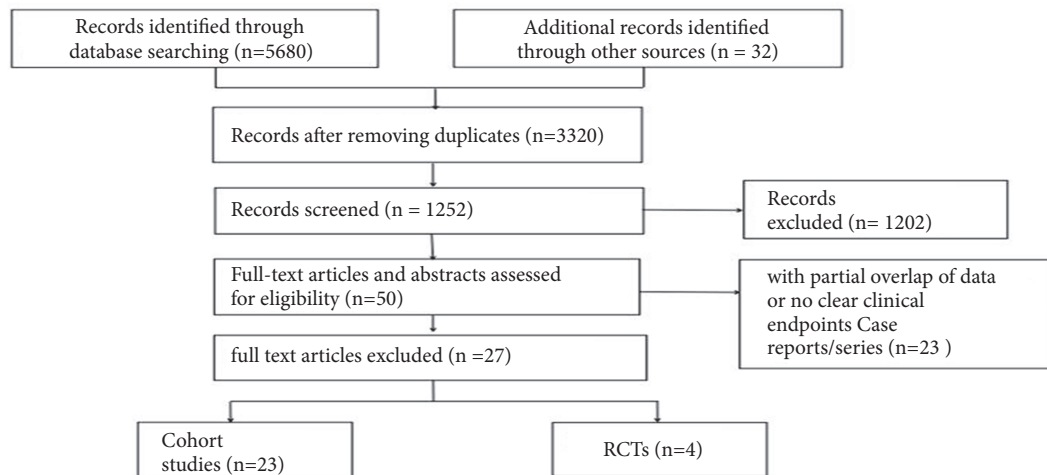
Records identified through database searching (n=5680)

Additional records identified through other sources (n = 32)

Records after removing duplicates (n=3320)

Records screened (n = 1252)

Records excluded (n= 1202)

Full-text articles and abstracts assessed for eligibility (n=50)

with partial overlap of data or no clear clinical endpoints Case reports/series (n=23 )

full text articles excluded (n =27)

Cohort studies (n=23)

RCTs (n=4)